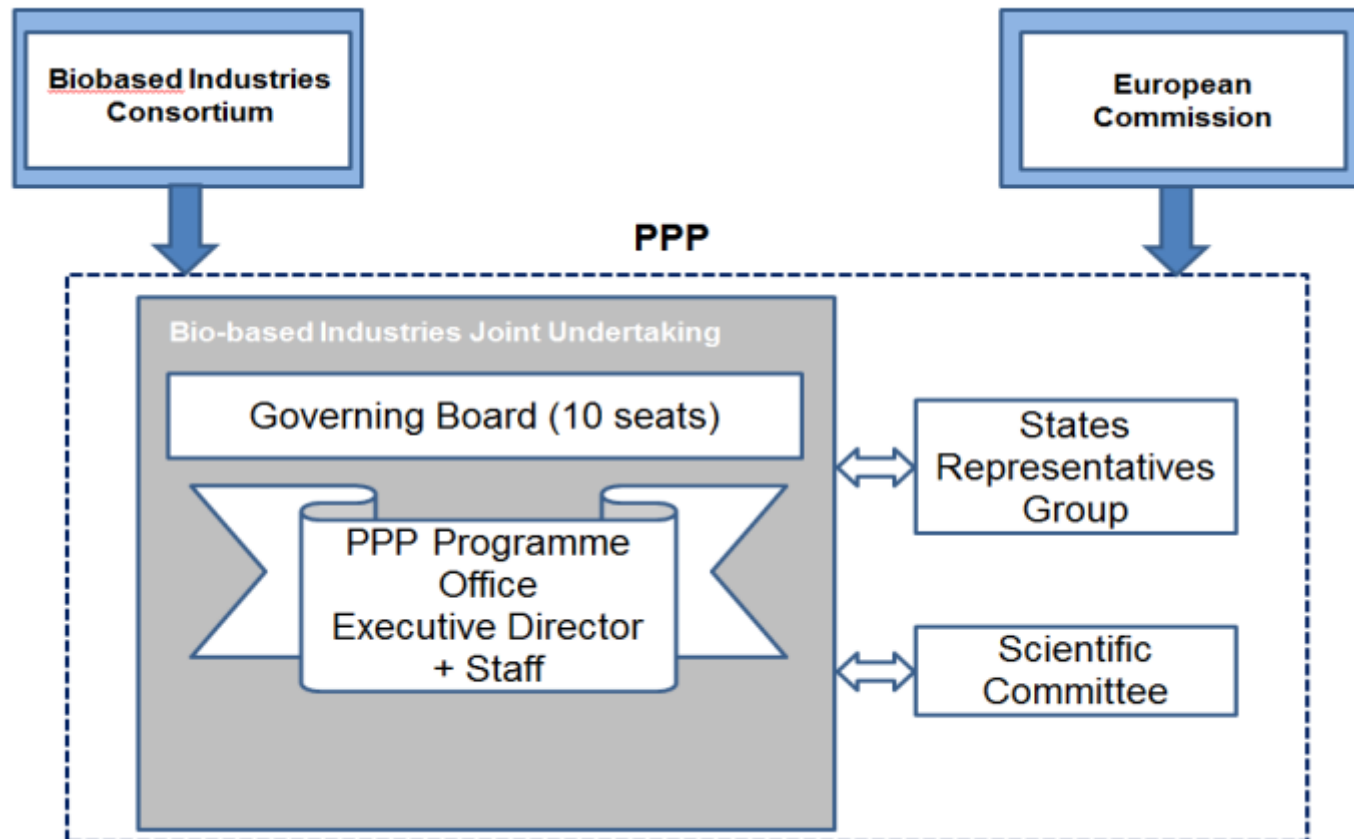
Biobased Industries Consortium

European Commission

PPP

Bio-based Industries Joint Undertaking

Governing Board (10 seats)

PPP Programme Office Executive Director + Staff

States Representatives Group

Scientific Committee